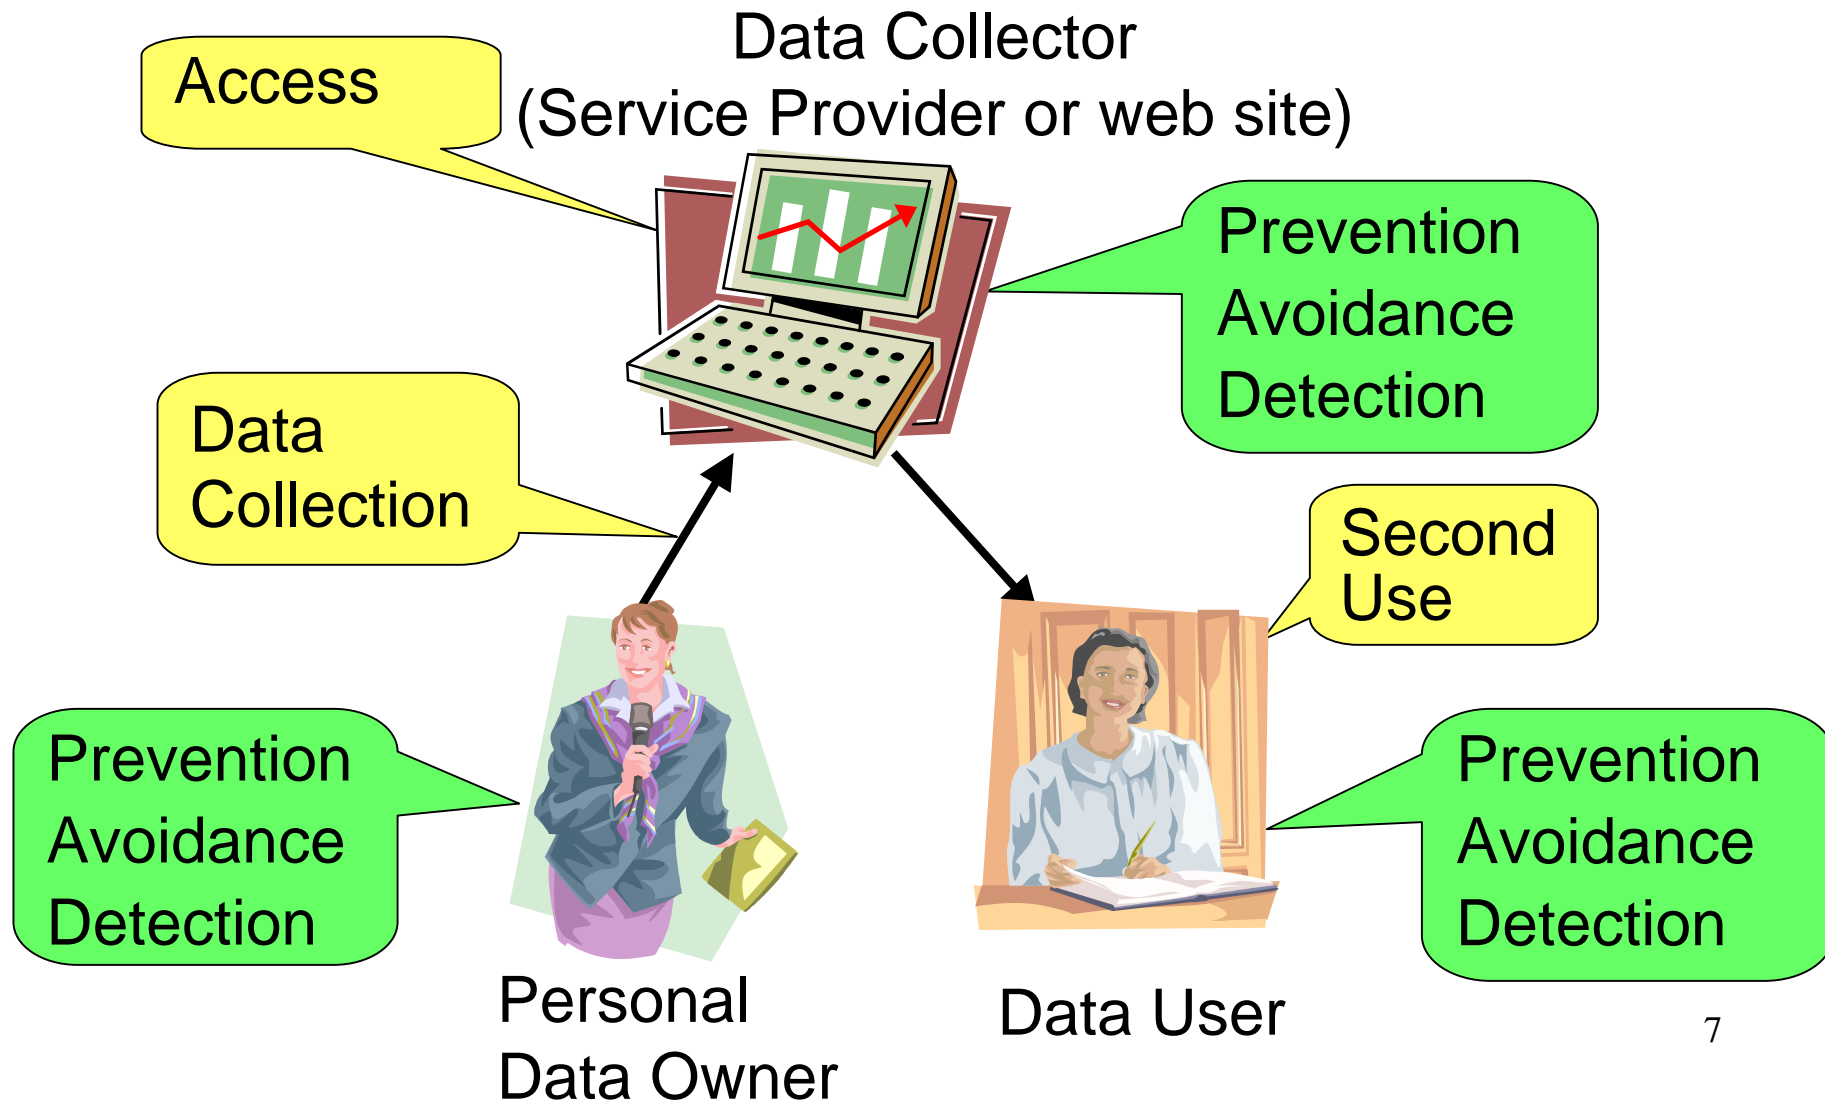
Access

Data Collector
(Service Provider or web site)

Prevention
Avoidance
Detection

Data
Collection

Second
Use

Prevention
Avoidance
Detection

Prevention
Avoidance
Detection

Personal
Data Owner

Data User

7